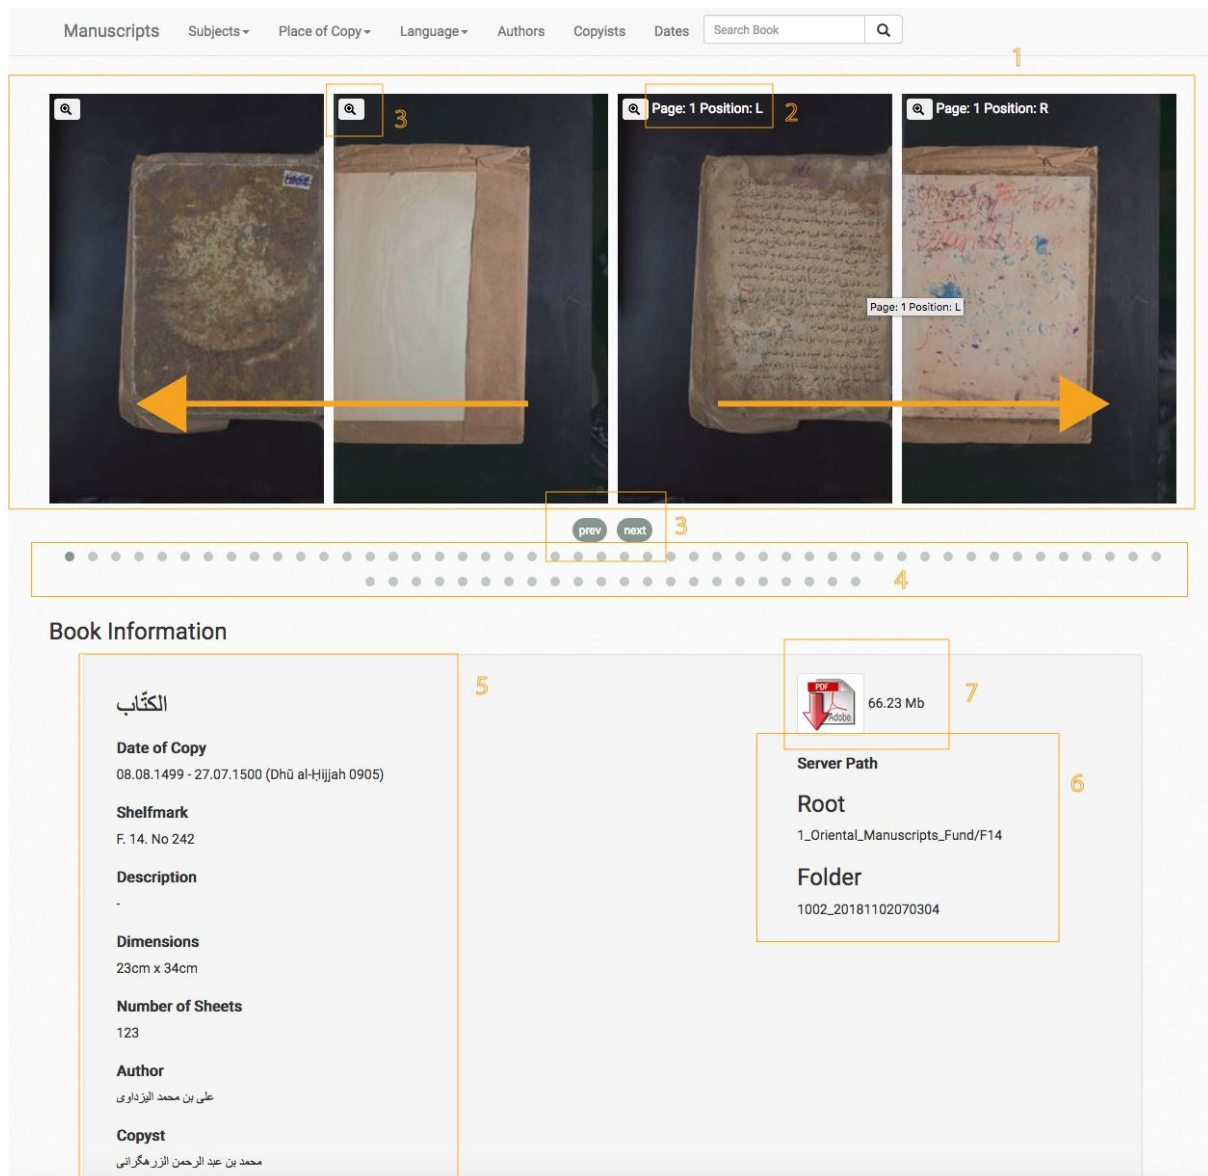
Manuscripts Subjects ▾ Place of Copy ▾ Language ▾ Authors Copyists Dates Search Book

1

3

Page: 1 Position: L 2

Page: 1 Position: R

Page: 1 Position: L

prev next 3

4

Book Information

5

الكتّاب

Date of Copy
08.08.1499 - 27.07.1500 (Dhū al-Ḥijjah 0905)

Shelfmark
F. 14. No 242

Description
-

Dimensions
23cm x 34cm

Number of Sheets
123

Author
على بن محمد اليزداوى

Copyst
محمد بن عبد الرحمن الزرهگرانى

PDF Adobe 66.23 Mb 7

Server Path 6

Root
1_Oriental_Manuscripts_Fund/F14

Folder
1002_20181102070304